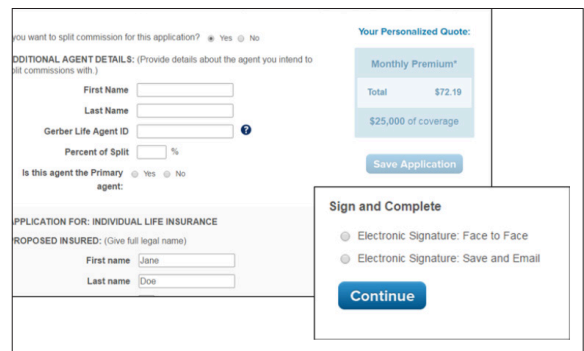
you want to split commission for this application? Yes No

DDITIONAL AGENT DETAILS: (Provide details about the agent you intend to plit commissions with.)

First Name

Last Name

Gerber Life Agent ID

Percent of Split %

Is this agent the Primary agent: Yes No

APPLICATION FOR: INDIVIDUAL LIFE INSURANCE

ROPOSED INSURED: (Give full legal name)

First name Jane

Last name Doe

Your Personalized Quote:

Monthly Premium*

| Total | $72.19 |
|---|---|

$25,000 of coverage

Save Application

Sign and Complete

Electronic Signature: Face to Face

Electronic Signature: Save and Email

Continue